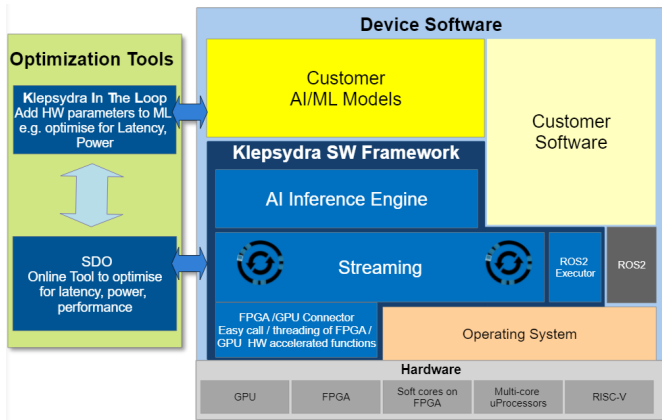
Optimization Tools

Klepsydra In The Loop
Add HW parameters to ML
e.g. optimise for Latency, Power

SDO
Online Tool to optimise for latency, power, performance

Device Software

Customer
AI/ML Models

Customer
Software

Klepsydra SW Framework

AI Inference Engine

Streaming

ROS2
Executor

ROS2

FPGA /GPU Connector
Easy call / threading of FPGA / GPU HW accelerated functions

Operating System

Hardware

| GPU | FPGA | Soft cores on FPGA | Multi-core uProcessors | RISC-V |
|---|---|---|---|---|